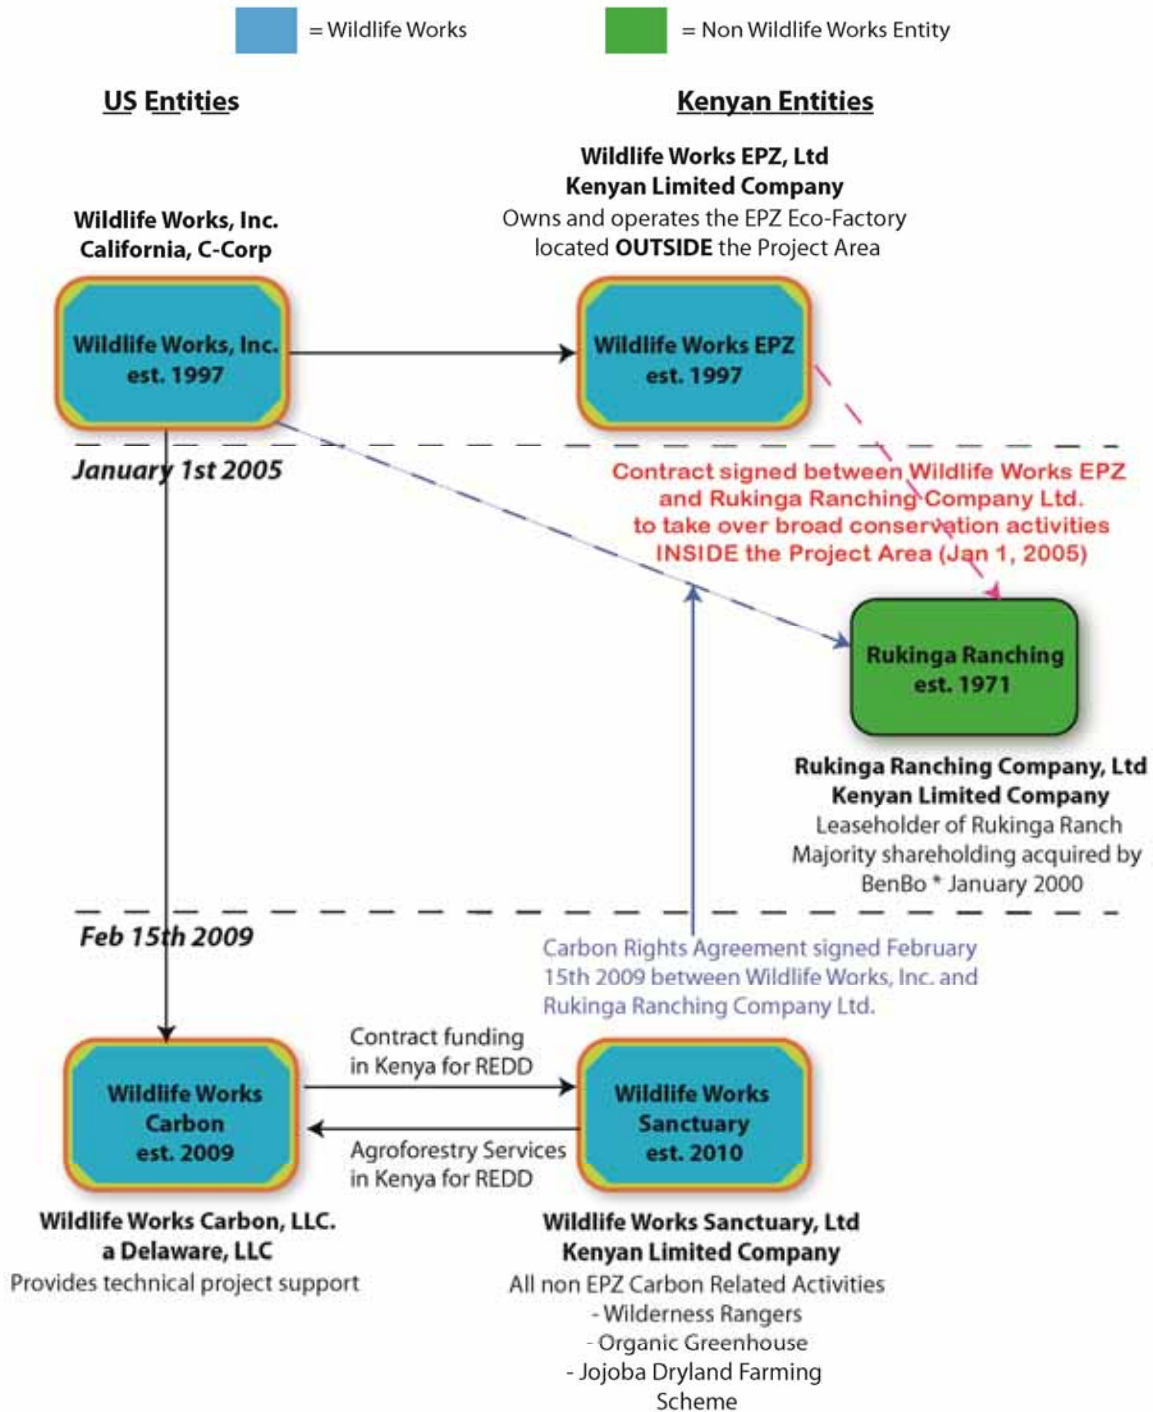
= Wildlife Works

= Non Wildlife Works Entity

US Entities

Kenyan Entities

Wildlife Works EPZ, Ltd
Kenyan Limited Company
Owns and operates the EPZ Eco-Factory located OUTSIDE the Project Area

Wildlife Works, Inc.
California, C-Corp

Wildlife Works, Inc.
est. 1997

Wildlife Works EPZ
est. 1997

January 1st 2005

Contract signed between Wildlife Works EPZ and Rukinga Ranching Company Ltd. to take over broad conservation activities INSIDE the Project Area (Jan 1, 2005)

Rukinga Ranching
est. 1971

Rukinga Ranching Company, Ltd
Kenyan Limited Company
Leaseholder of Rukinga Ranch
Majority shareholding acquired by BenBo * January 2000

Feb 15th 2009

Carbon Rights Agreement signed February 15th 2009 between Wildlife Works, Inc. and Rukinga Ranching Company Ltd.

Contract funding in Kenya for REDD

Agroforestry Services in Kenya for REDD

Wildlife Works
Carbon
est. 2009

Wildlife Works
Sanctuary
est. 2010

Wildlife Works Carbon, LLC.
a Delaware, LLC
Provides technical project support

Wildlife Works Sanctuary, Ltd
Kenyan Limited Company
All non EPZ Carbon Related Activities
- Wilderness Rangers
- Organic Greenhouse
- Jojoba Dryland Farming Scheme